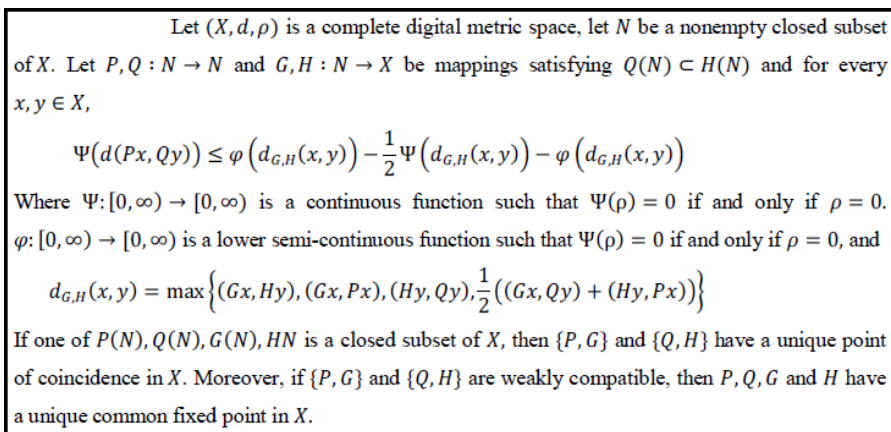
Let $(X, d, \rho)$ is a complete digital metric space, let $N$ be a nonempty closed subset of $X$. Let $P, Q : N \to N$ and $G, H : N \to X$ be mappings satisfying $Q(N) \subset H(N)$ and for every $x, y \in X$,

$\Psi(d(Px, Qy)) \leq \varphi\left(d_{G,H}(x,y)\right) - \frac{1}{2}\Psi\left(d_{G,H}(x,y)\right) - \varphi\left(d_{G,H}(x,y)\right)$

Where $\Psi: [0,\infty) \to [0,\infty)$ is a continuous function such that $\Psi(\rho) = 0$ if and only if $\rho = 0$. $\varphi: [0,\infty) \to [0,\infty)$ is a lower semi-continuous function such that $\Psi(\rho) = 0$ if and only if $\rho = 0$, and

$d_{G,H}(x,y) = \max\left\{(Gx, Hy), (Gx, Px), (Hy, Qy), \frac{1}{2}\left((Gx, Qy) + (Hy, Px)\right)\right\}$

If one of $P(N), Q(N), G(N), HN$ is a closed subset of $X$, then $\{P, G\}$ and $\{Q, H\}$ have a unique point of coincidence in $X$. Moreover, if $\{P, G\}$ and $\{Q, H\}$ are weakly compatible, then $P, Q, G$ and $H$ have a unique common fixed point in $X$.